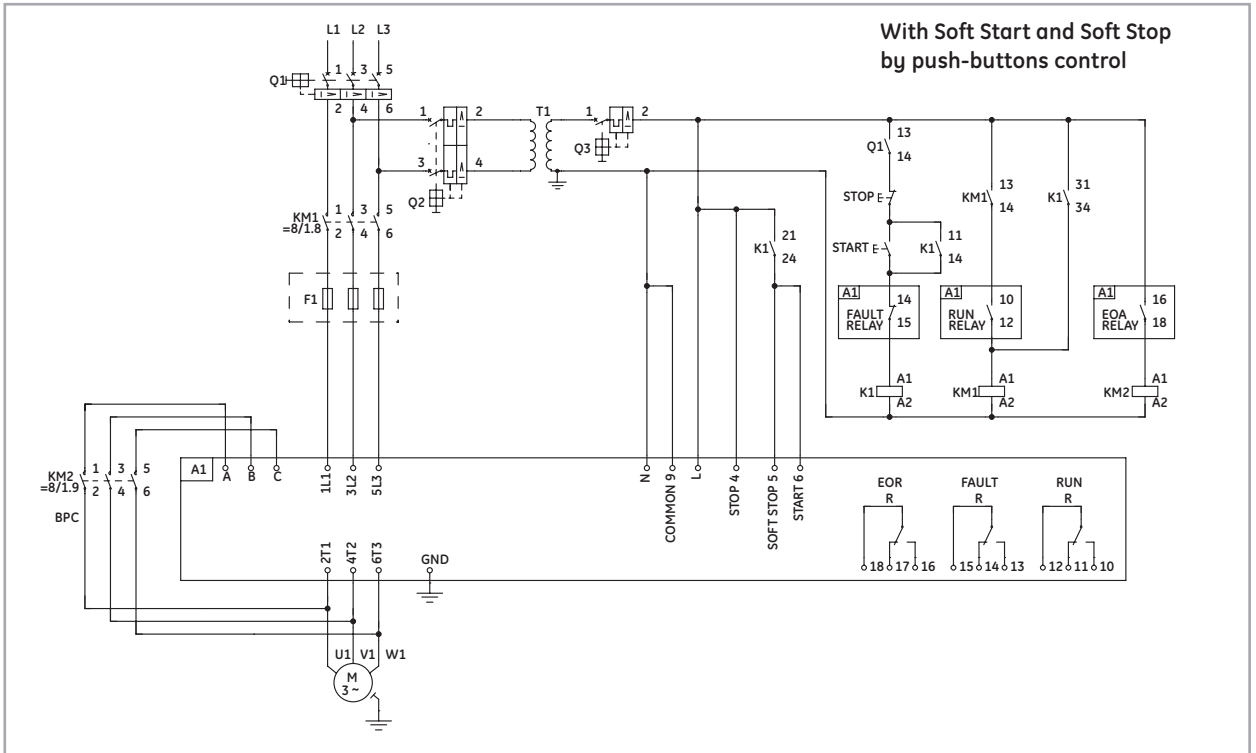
With Soft Start and Soft Stop by push-buttons control

L1 L2 L3
Q1
1 3 5
2 4 6
1 2
3 4
Q2
T1
1 2
Q3
KM1
=8/1.8
1 3 5
2 4 6
F1
Q1 13 14
STOP
START
K1 11 14
KM1 13 14
K1 31 34
K1 21 24
A1 FAULT RELAY 14 15
A1 RUN RELAY 10 12
A1 EOA RELAY 16 18
K1 A1 A2
KM1 A1 A2
KM2 A1 A2
KM2
=8/1.9
1 3 5
2 4 6
BPC
A1
A B C
1L1 3L2 5L3
N COMMON 9 L STOP 4 SOFT STOP 5 START 6
EOR R
FAULT R
RUN R
18 17 16
15 14 13
12 11 10
2T1 4T2 6T3
GND
U1 V1 W1
M
3 ~